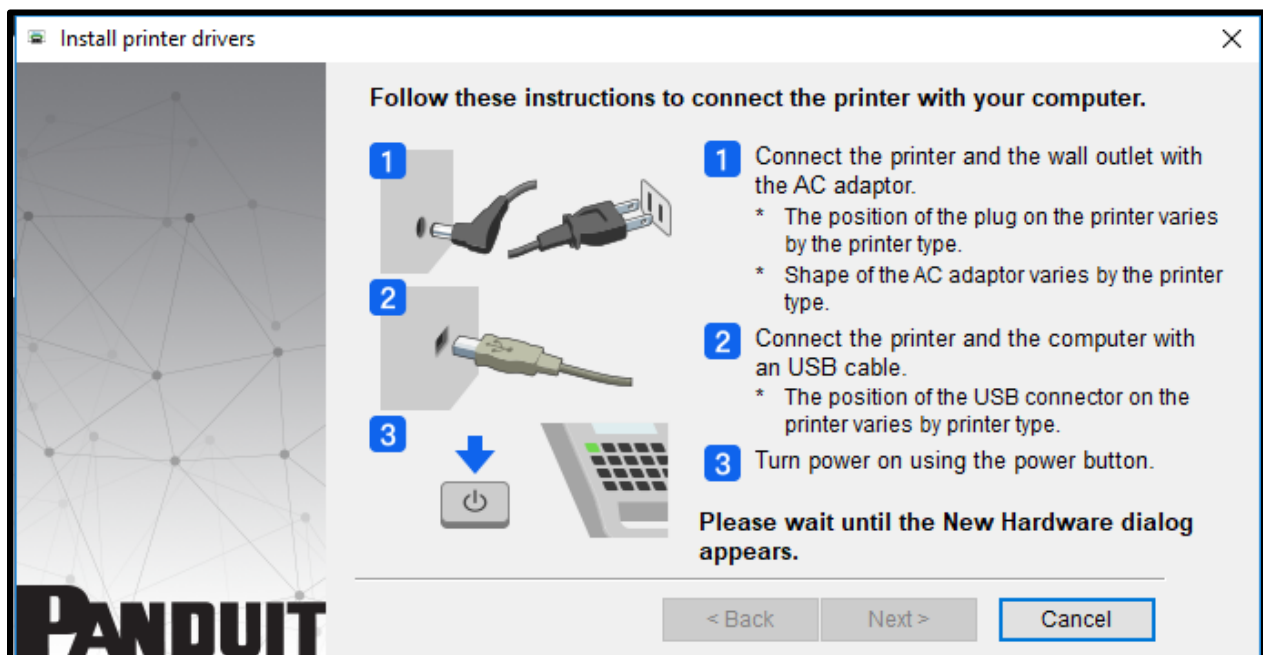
Install printer drivers

Follow these instructions to connect the printer with your computer.

1
2
3

1 Connect the printer and the wall outlet with the AC adaptor.
* The position of the plug on the printer varies by the printer type.
* Shape of the AC adaptor varies by the printer type.

2 Connect the printer and the computer with an USB cable.
* The position of the USB connector on the printer varies by printer type.

3 Turn power on using the power button.

Please wait until the New Hardware dialog appears.

PANDUIT

< Back
Next >
Cancel